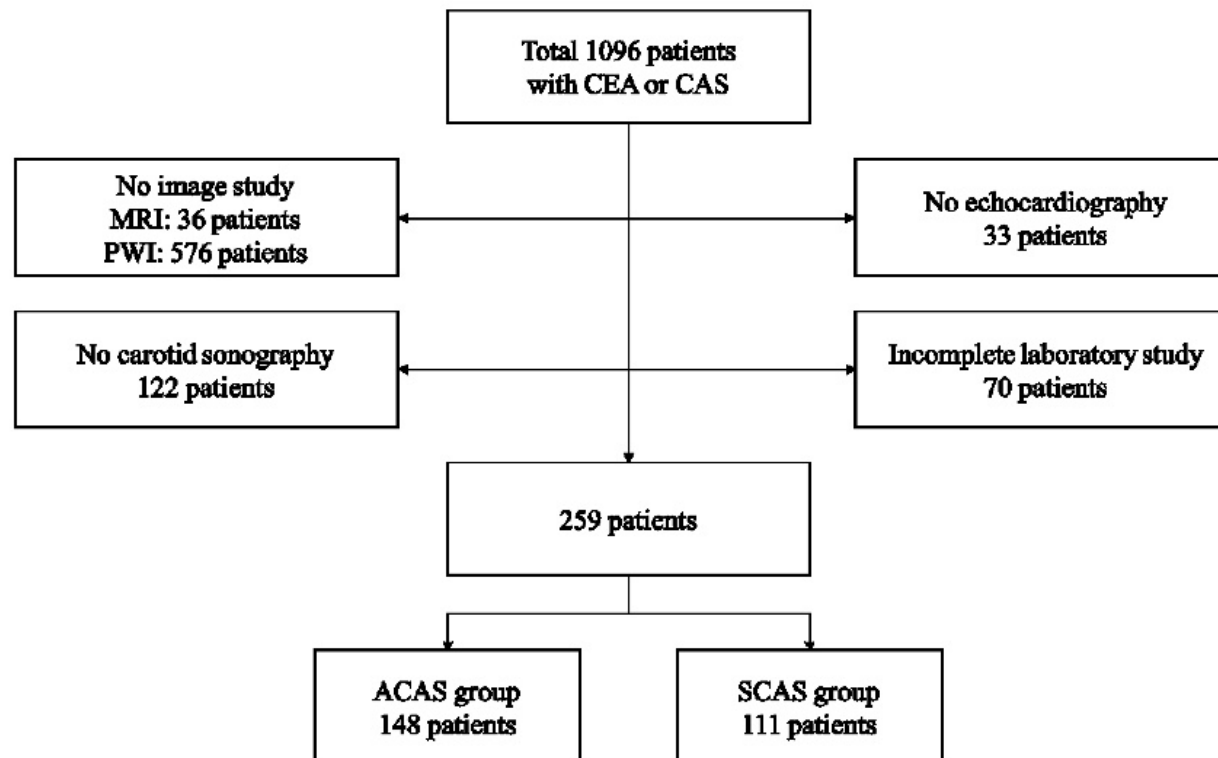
Total 1096 patients with CEA or CAS

No image study
MRI: 36 patients
PWI: 576 patients

No echocardiography
33 patients

No carotid sonography
122 patients

Incomplete laboratory study
70 patients

259 patients

ACAS group
148 patients

SCAS group
111 patients